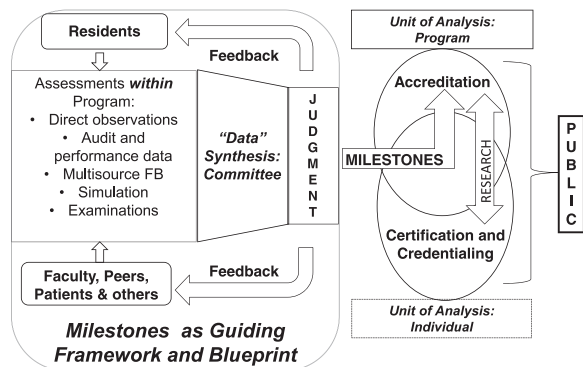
Residents

Feedback

Assessments *within* Program:
Direct observations
• Audit and performance data
• Multisource FB
• Simulation
• Examinations

*"Data"* Synthesis: Committee

JUDGMENT

Faculty, Peers, Patients & others

Feedback

*Milestones as Guiding Framework and Blueprint*

*Unit of Analysis: Program*

Accreditation

MILESTONES

RESEARCH

Certification and Credentialing

*Unit of Analysis: Individual*

PUBLIC